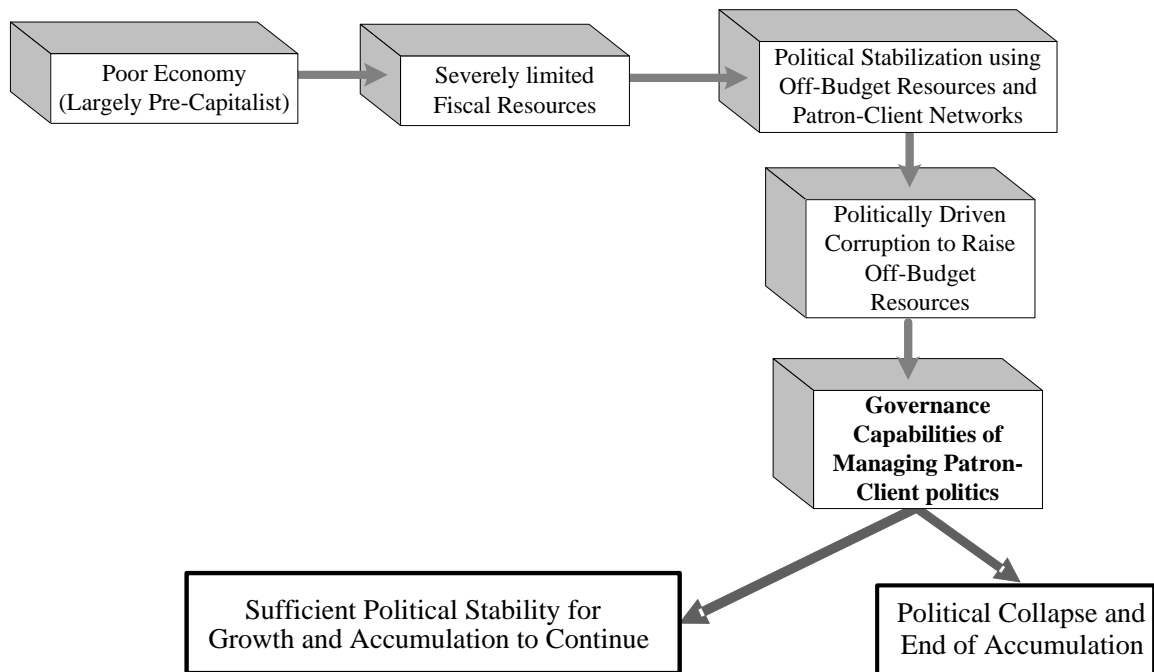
Poor Economy (Largely Pre-Capitalist)

Severely limited Fiscal Resources

Political Stabilization using Off-Budget Resources and Patron-Client Networks

Politically Driven Corruption to Raise Off-Budget Resources

**Governance Capabilities of Managing Patron-Client politics**

Sufficient Political Stability for Growth and Accumulation to Continue

Political Collapse and End of Accumulation